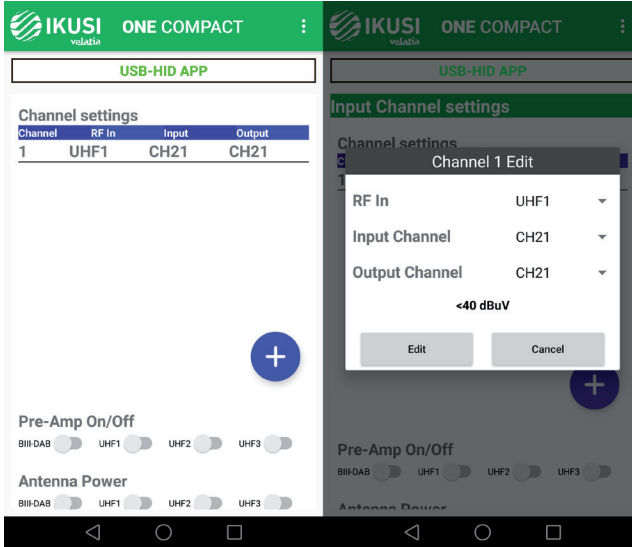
IKUSI velatia ONE COMPACT

USB-HID APP

Channel settings

| Channel | RF In | Input | Output |
|---|---|---|---|
| 1 | UHF1 | CH21 | CH21 |

+

Pre-Amp On/Off

BIII-DAB UHF1 UHF2 UHF3

Antenna Power

BIII-DAB UHF1 UHF2 UHF3

IKUSI velatia ONE COMPACT

USB-HID APP

Input Channel settings

Channel settings

1

Channel 1 Edit

RF In UHF1

Input Channel CH21

Output Channel CH21

<40 dBuV

Edit Cancel

+

Pre-Amp On/Off

BIII-DAB UHF1 UHF2 UHF3

Antenna Power